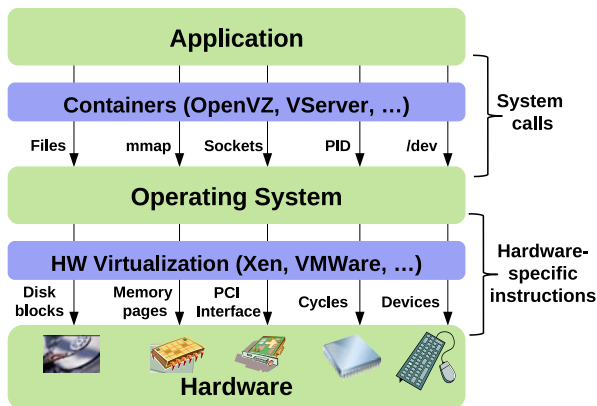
Application

Containers (OpenVZ, VServer, ...)

Files mmap Sockets PID /dev

System calls

Operating System

HW Virtualization (Xen, VMWare, ...)

Disk blocks Memory pages PCI Interface Cycles Devices

Hardware-specific instructions

Hardware